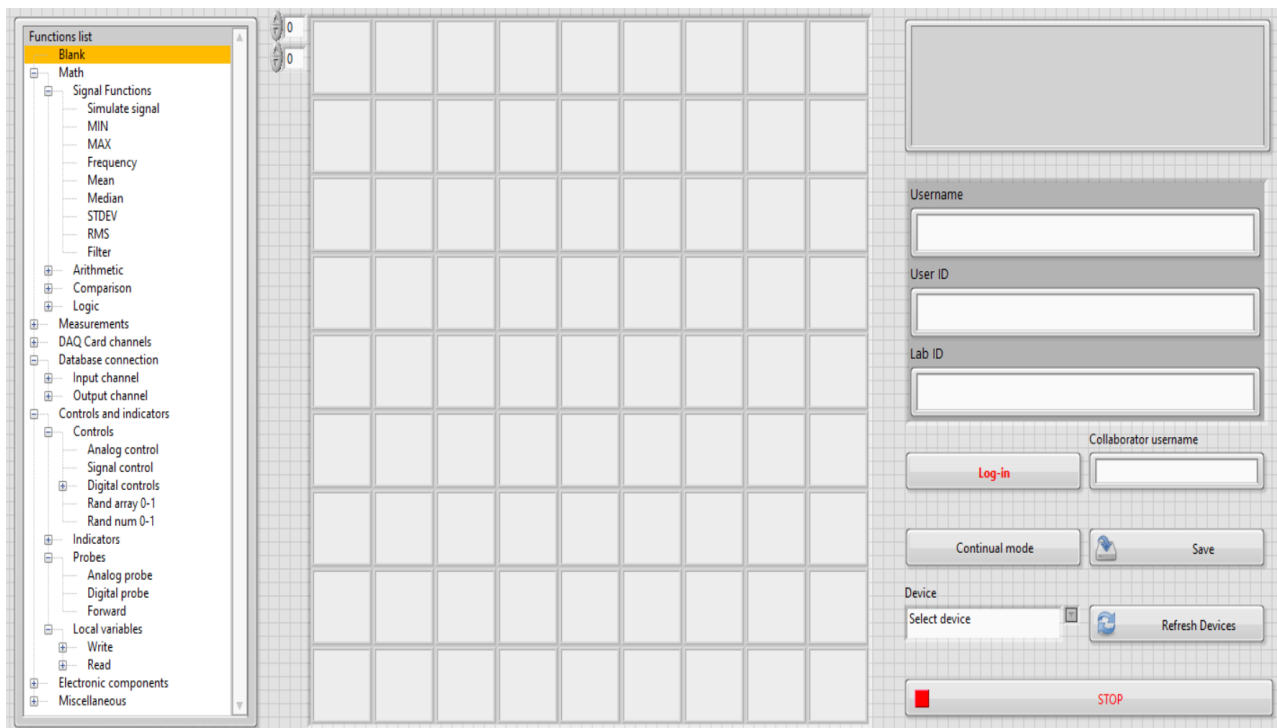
Functions list
Blank
Math
Signal Functions
Simulate signal
MIN
MAX
Frequency
Mean
Median
STDEV
RMS
Filter
Arithmetic
Comparison
Logic
Measurements
DAQ Card channels
Database connection
Input channel
Output channel
Controls and indicators
Controls
Analog control
Signal control
Digital controls
Rand array 0-1
Rand num 0-1
Indicators
Probes
Analog probe
Digital probe
Forward
Local variables
Write
Read
Electronic components
Miscellaneous

0
0

Username
User ID
Lab ID
Collaborator username
Log-in
Continual mode
Save
Device
Select device
Refresh Devices
STOP